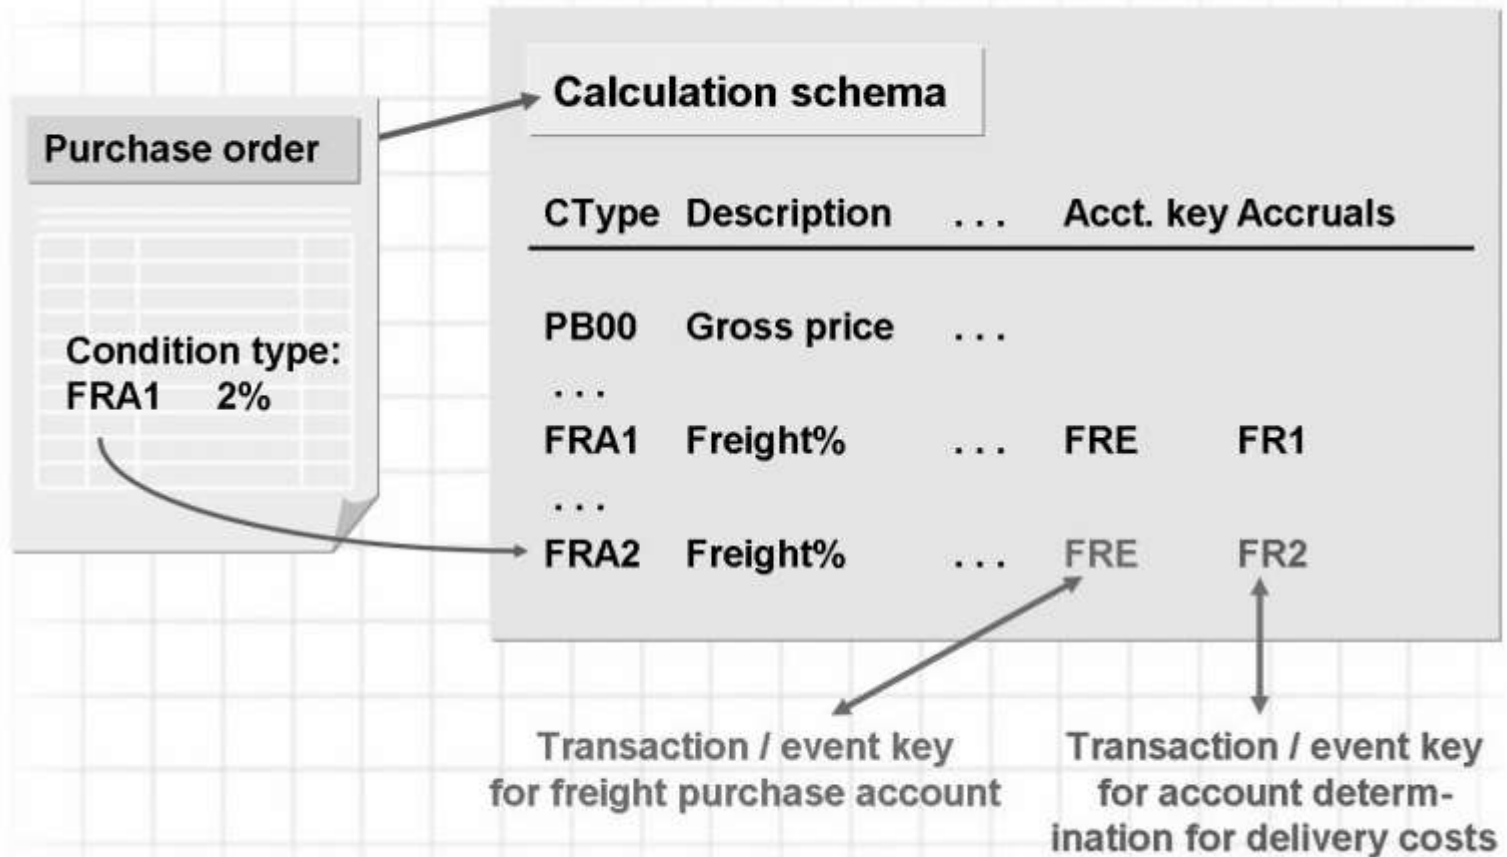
Purchase order

Condition type:
FRA1 2%

Calculation schema

| CType | Description | ... | Acct. key | Accruals |
|---|---|---|---|---|
| PB00 | Gross price | ... | | |
| ... | | | | |
| FRA1 | Freight% | ... | FRE | FR1 |
| ... | | | | |
| FRA2 | Freight% | ... | FRE | FR2 |

Transaction / event key for freight purchase account

Transaction / event key for account determination for delivery costs